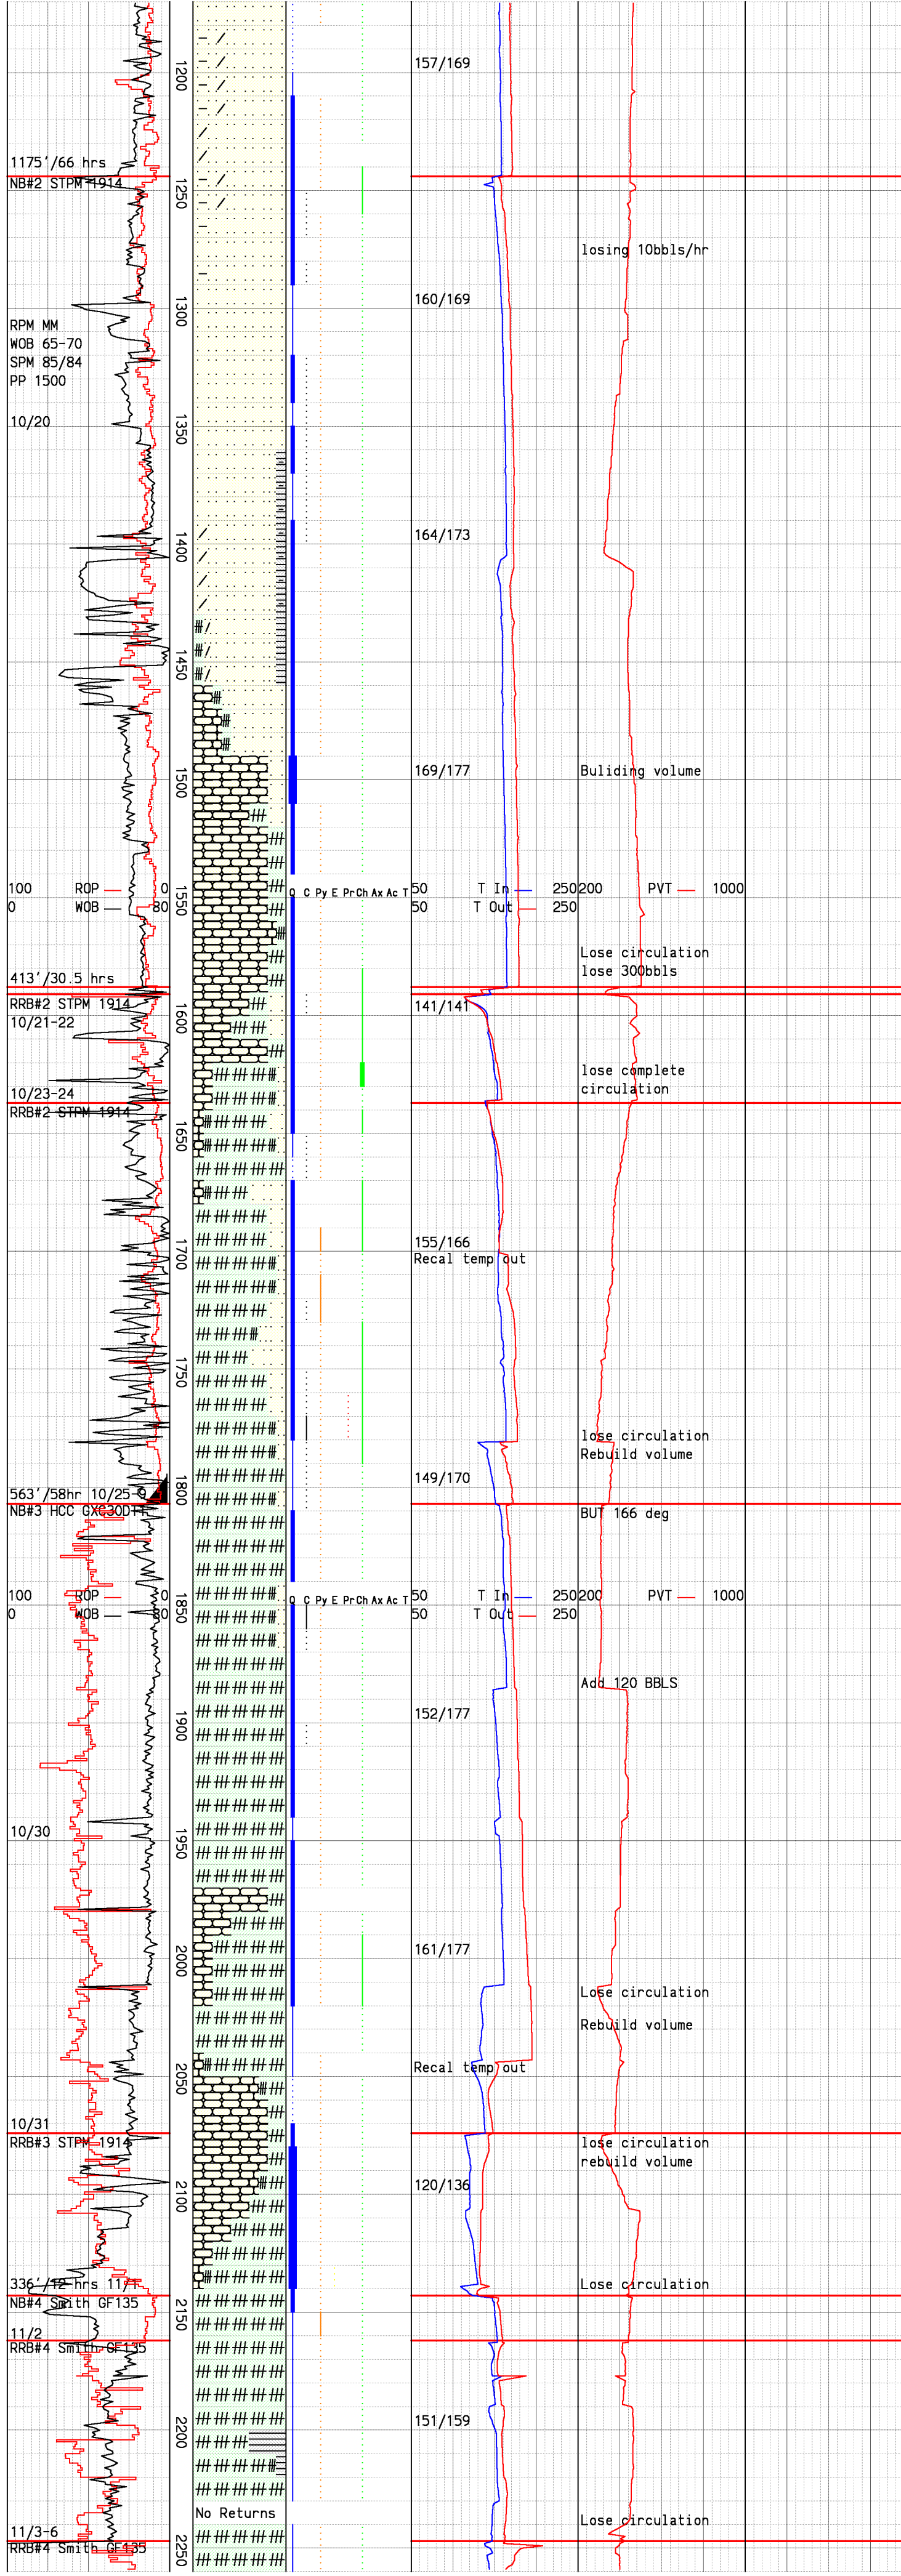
1200
157/169
1175'/66 hrs
NB#2 STPM 1914
1250
losing 10bbls/hr
1300
160/169
RPM MM
WOB 65-70
SPM 85/84
PP 1500
10/20
1350
1400
164/173
1450
1500
169/177
Buliding volume
100 ROP 0
0 WOB 80
1550
Q C Py E PrCh Ax Ac T
50 T In 250
50 T Out 250
200 PVT 1000
Lose circulation
lose 300bbls
413'/30.5 hrs
RRB#2 STPM 1914
10/21-22
1600
141/141
lose complete circulation
10/23-24
RRB#2 STPM 1914
1650
1700
155/166
Recal temp out
1750
lose circulation
Rebuild volume
1800
149/170
563'/58hr 10/25-9
NB#3 HCC GX630DT
BUT 166 deg
100 ROP 0
0 WOB 80
1850
Q C Py E PrCh Ax Ac T
50 T In 250
50 T Out 250
200 PVT 1000
Add 120 BBLS
1900
152/177
10/30
1950
2000
161/177
Lose circulation
Rebuild volume
2050
Recal temp out
10/31
RRB#3 STPM 1914
lose circulation
rebuild volume
2100
120/136
336'/72 hrs 11/1
Lose circulation
NB#4 Smith GF135
2150
11/2
RRB#4 Smith GF135
2200
151/159
No Returns
Lose circulation
11/3-6
RRB#4 Smith GF135
2250